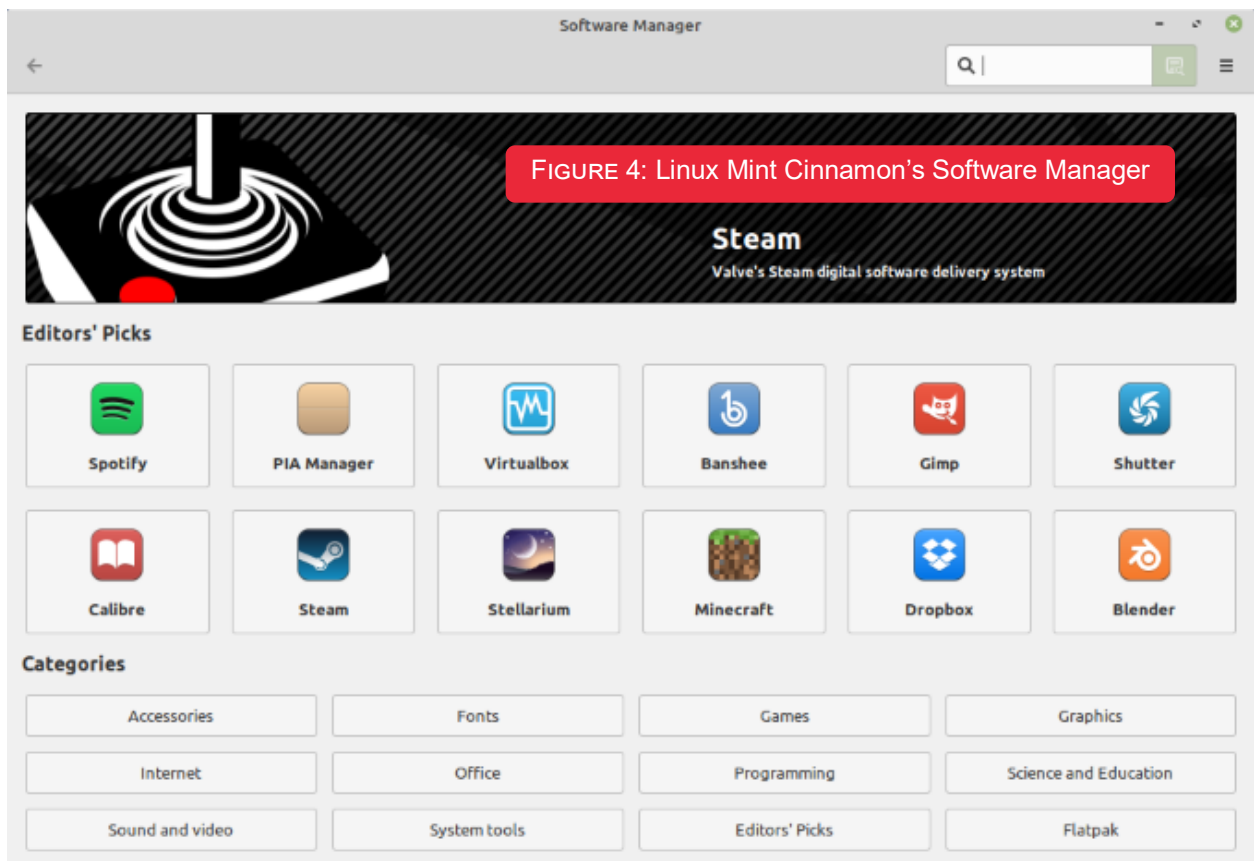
Software Manager

FIGURE 4: Linux Mint Cinnamon’s Software Manager

Steam
Valve's Steam digital software delivery system

Editors' Picks

Spotify
PIA Manager
Virtualbox
Banshee
Gimp
Shutter
Calibre
Steam
Stellarium
Minecraft
Dropbox
Blender

Categories

| Accessories | Fonts | Games | Graphics |
|---|---|---|---|
| Internet | Office | Programming | Science and Education |
| Sound and video | System tools | Editors' Picks | Flatpak |